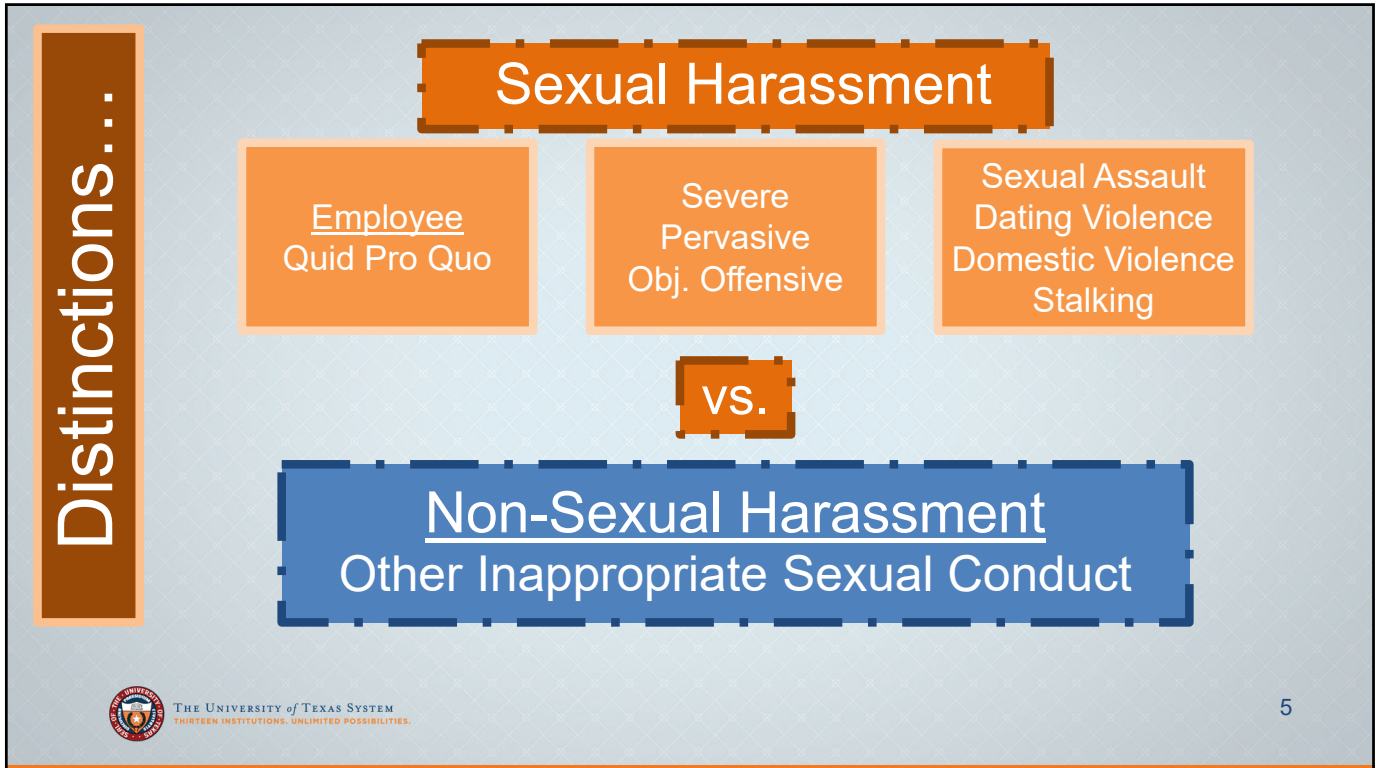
Distinctions…

Sexual Harassment

Employee
Quid Pro Quo

Severe
Pervasive
Obj. Offensive

Sexual Assault
Dating Violence
Domestic Violence
Stalking

vs.

Non-Sexual Harassment
Other Inappropriate Sexual Conduct

THE UNIVERSITY of TEXAS SYSTEM
THIRTEEN INSTITUTIONS. UNLIMITED POSSIBILITIES.

5